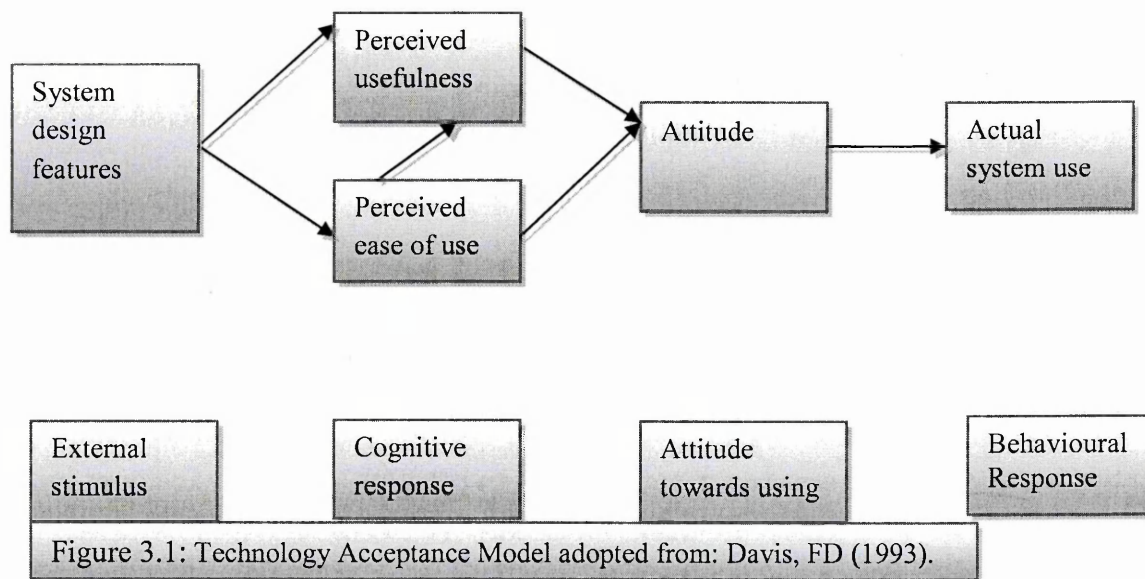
System design features

Perceived usefulness

Perceived ease of use

Attitude

Actual system use

External stimulus

Cognitive response

Attitude towards using

Behavioural Response

Figure 3.1: Technology Acceptance Model adopted from: Davis, FD (1993).